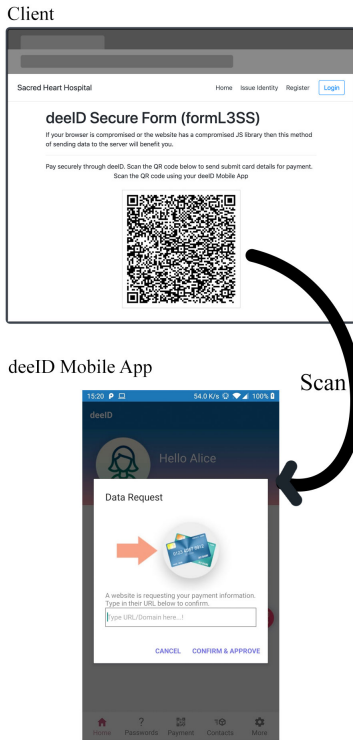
Client

Sacred Heart Hospital

Home Issue Identity Register Login

deeID Secure Form (formL3SS)

If your browser is compromised or the website has a compromised JS library then this method of sending data to the server will benefit you.

Pay securely through deeID. Scan the QR code below to send submit card details for payment. Scan the QR code using your deeID Mobile App

deeID Mobile App

Scan

15:20 54.0 K/s 100%

deeID

Hello Alice

Data Request

A website is requesting your payment information. Type in their URL below to confirm.

Type URL/Domain here...!

CANCEL CONFIRM & APPROVE

Home Passwords Payment Contacts More